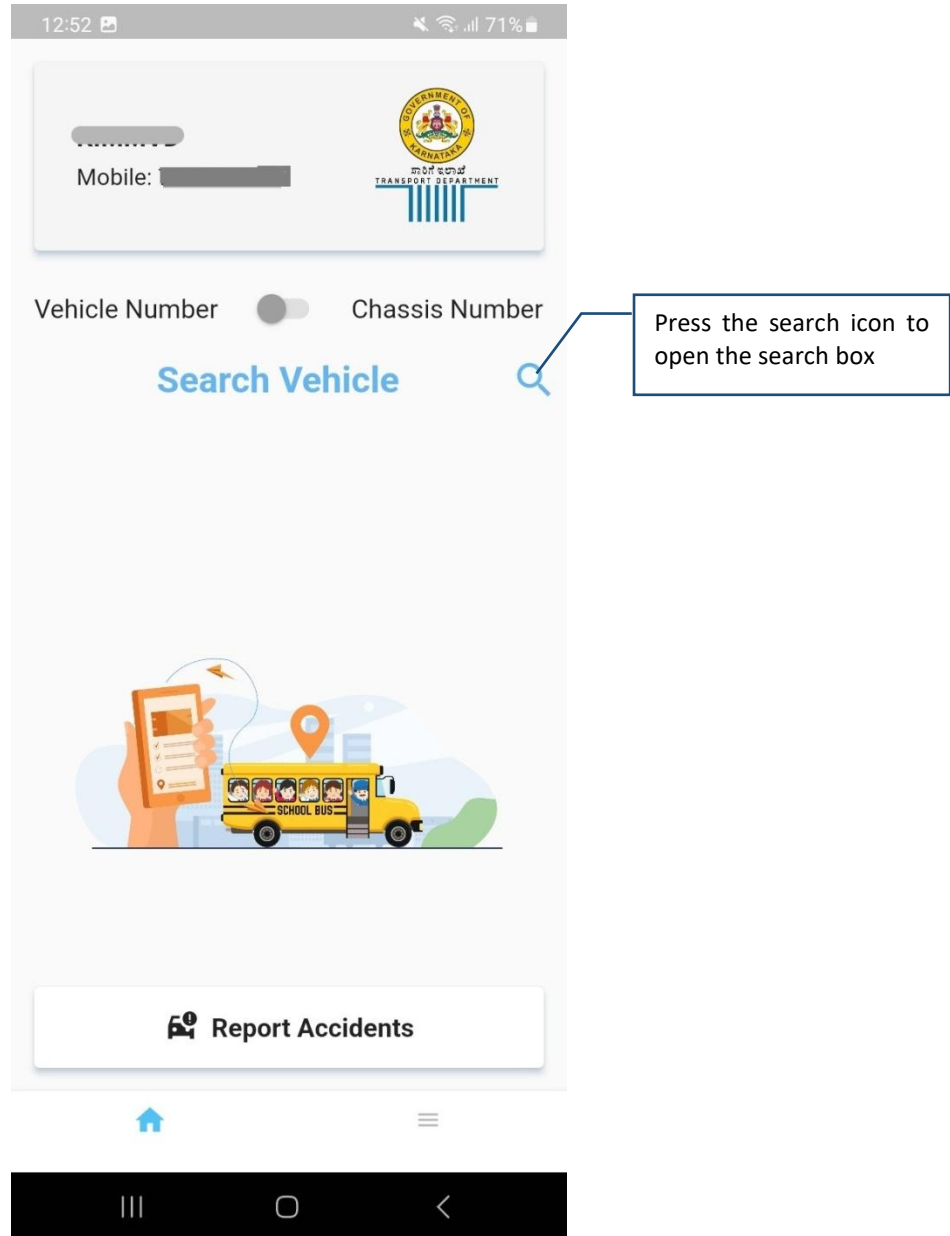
12:52 71%

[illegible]
Mobile: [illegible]

GOVERNMENT OF KARNATAKA
ಸಾರಿಗೆ ಇಲಾಖೆ
TRANSPORT DEPARTMENT

Vehicle Number Chassis Number

Search Vehicle

Press the search icon to open the search box

SCHOOL BUS

Report Accidents